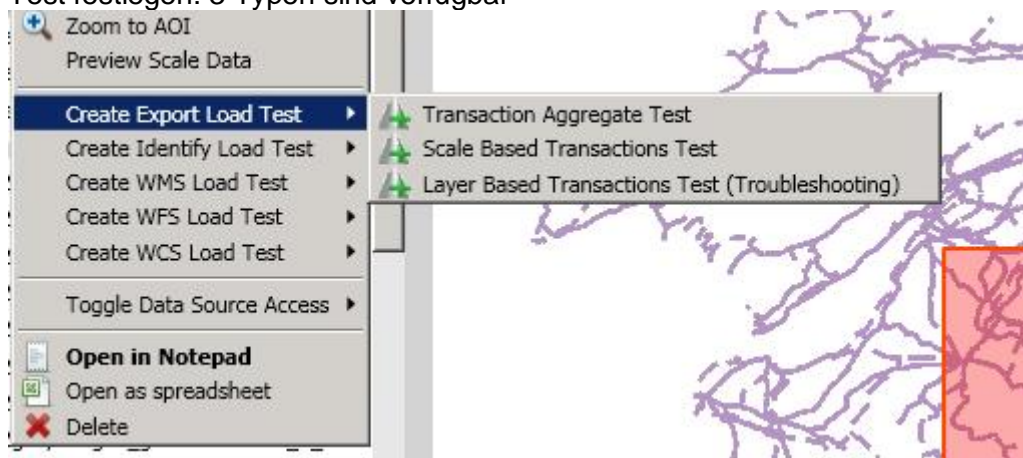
Test festlegen: 3 Typen sind verfügbar

Zoom to AOI
Preview Scale Data
Create Export Load Test
Create Identify Load Test
Create WMS Load Test
Create WFS Load Test
Create WCS Load Test
Toggle Data Source Access
Open in Notepad
Open as spreadsheet
Delete

Transaction Aggregate Test
Scale Based Transactions Test
Layer Based Transactions Test (Troubleshooting)